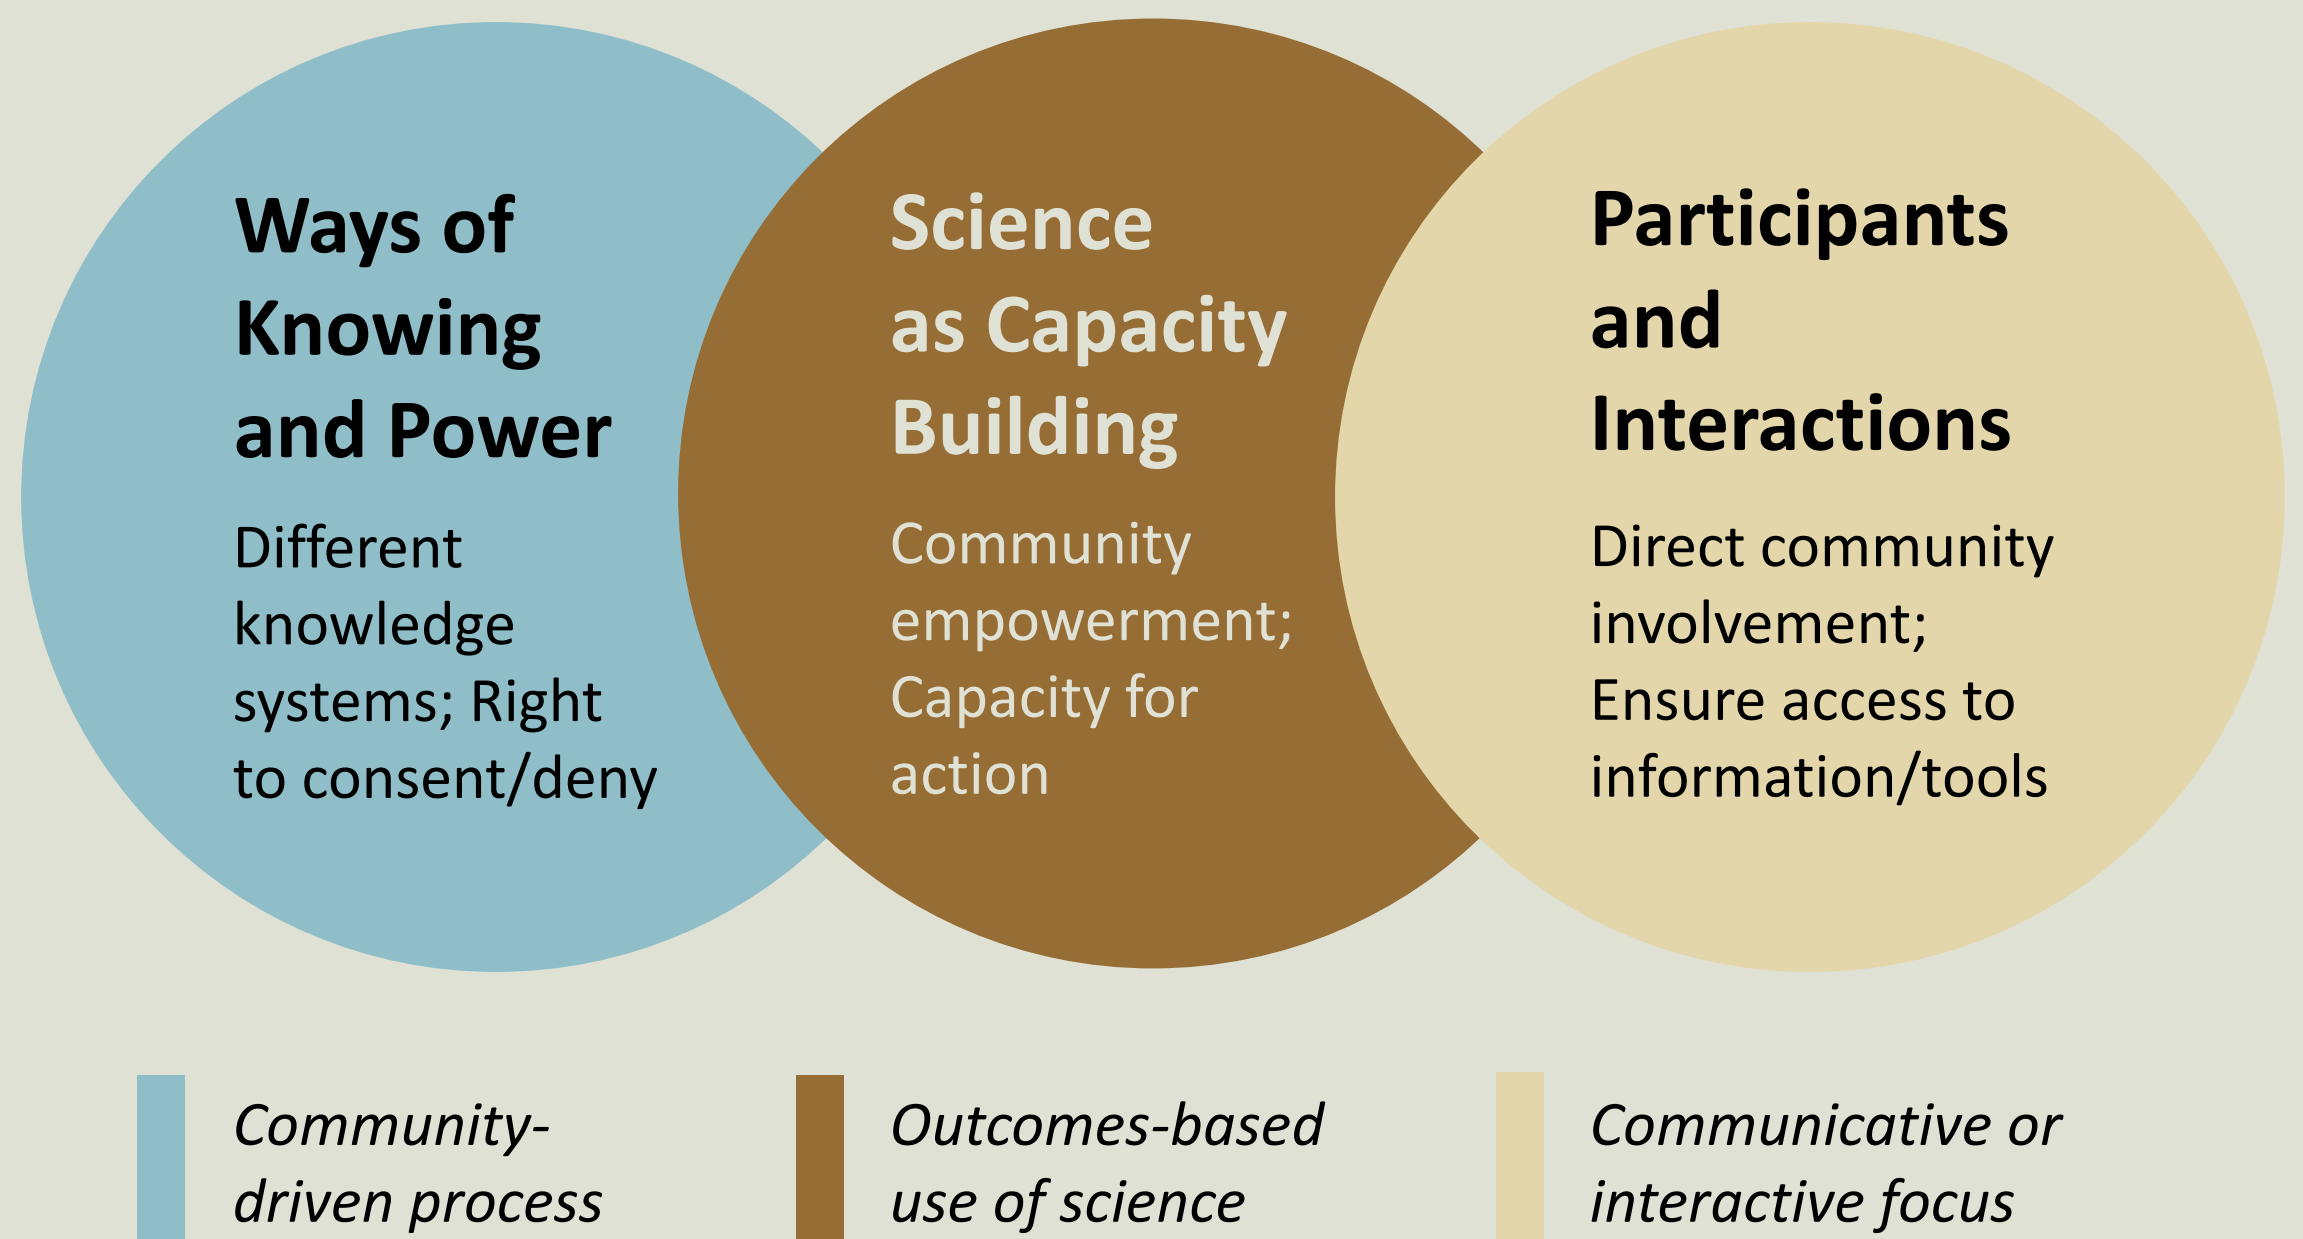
**Ways of Knowing and Power**

Different knowledge systems; Right to consent/deny

**Science as Capacity Building**

Community empowerment; Capacity for action

**Participants and Interactions**

Direct community involvement; Ensure access to information/tools

*Community-driven process*

*Outcomes-based use of science*

*Communicative or interactive focus*